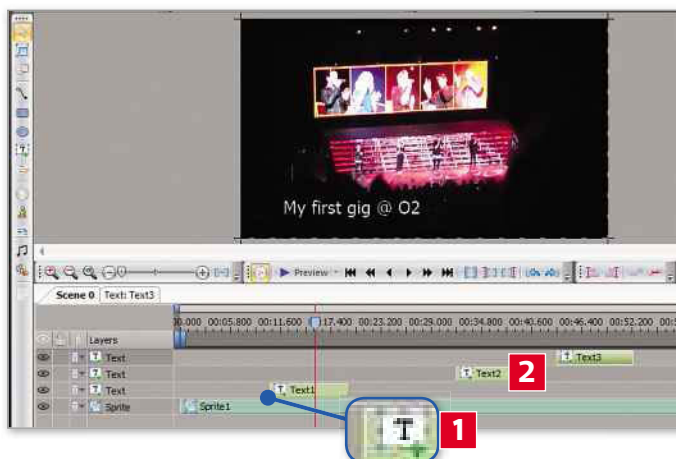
My first gig @ O2

Preview

Scene 0 | Text: Text3

00.000 00:05.800 00:11.600 00:17.400 00:23.200 00:29.000 00:34.800 00:40.600 00:46.400 00:52.200 00:

Layers
Text
Text
Text
Sprite

Text3
Text2
Text1
Sprite1

2

1